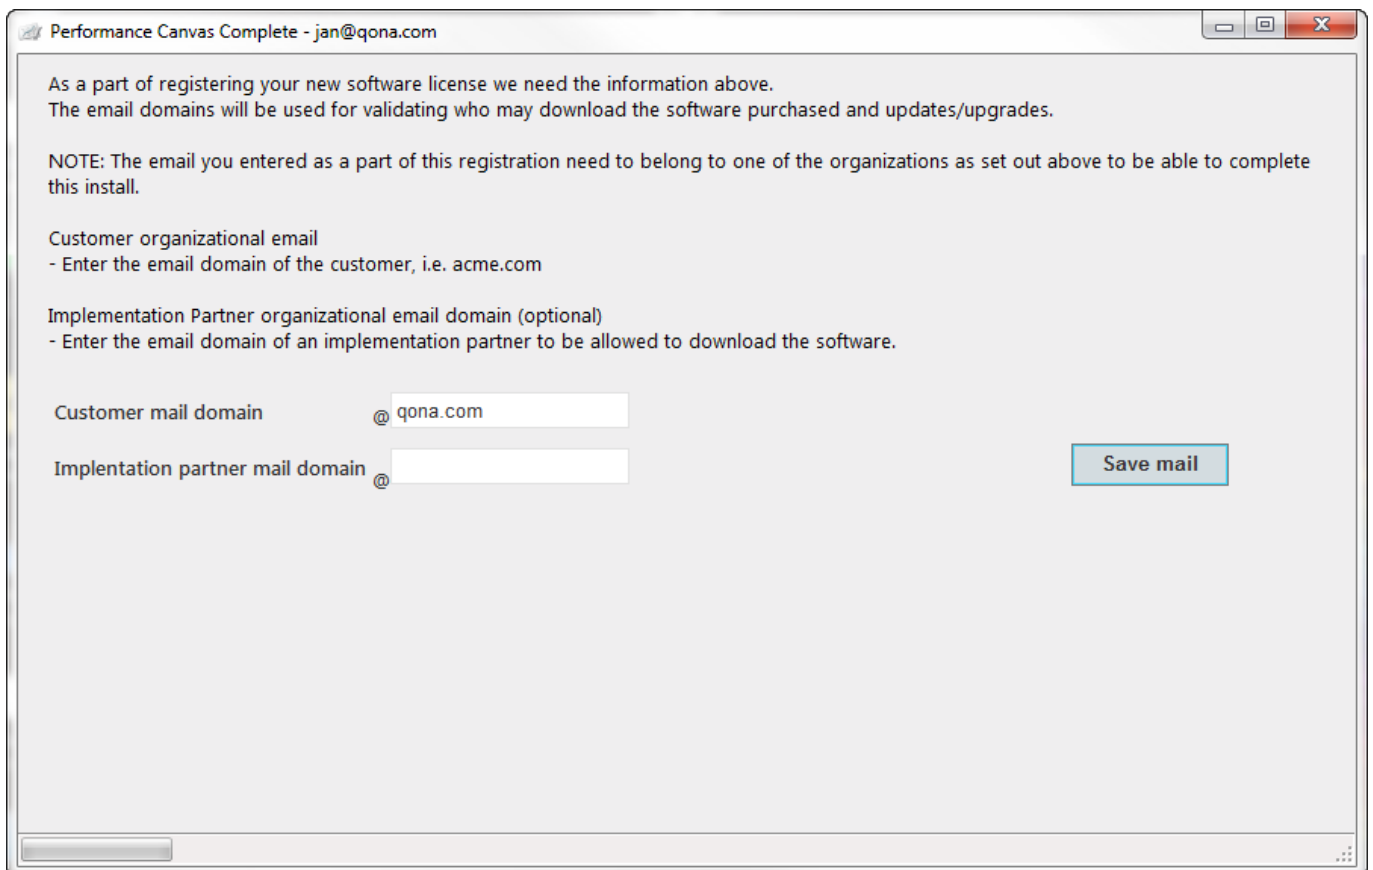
Performance Canvas Complete - jan@qona.com

As a part of registering your new software license we need the information above.
The email domains will be used for validating who may download the software purchased and updates/upgrades.

NOTE: The email you entered as a part of this registration need to belong to one of the organizations as set out above to be able to complete this install.

Customer organizational email
- Enter the email domain of the customer, i.e. acme.com

Implementation Partner organizational email domain (optional)
- Enter the email domain of an implementation partner to be allowed to download the software.

Customer mail domain @ qona.com

Implentation partner mail domain @

Save mail